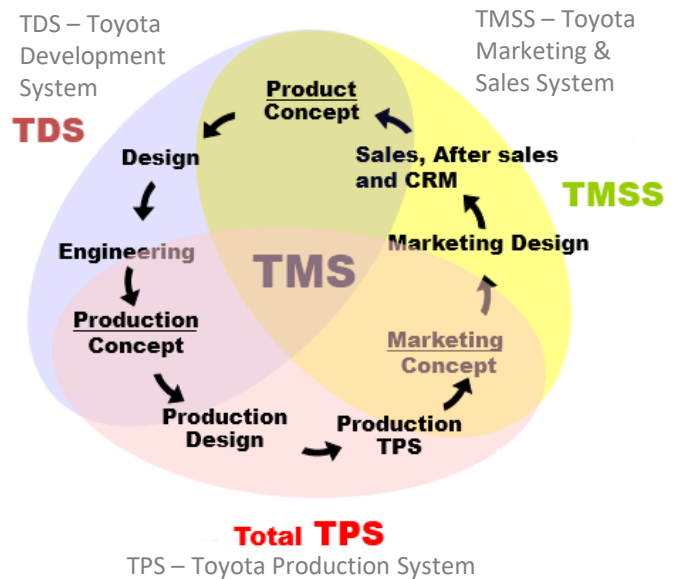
TDS – Toyota Development System

TMSS – Toyota Marketing & Sales System

TDS

TMSS

Product Concept

Design

Sales, After sales and CRM

Engineering

TMS

Marketing Design

Production Concept

Marketing Concept

Production Design

Production TPS

Total TPS

TPS – Toyota Production System